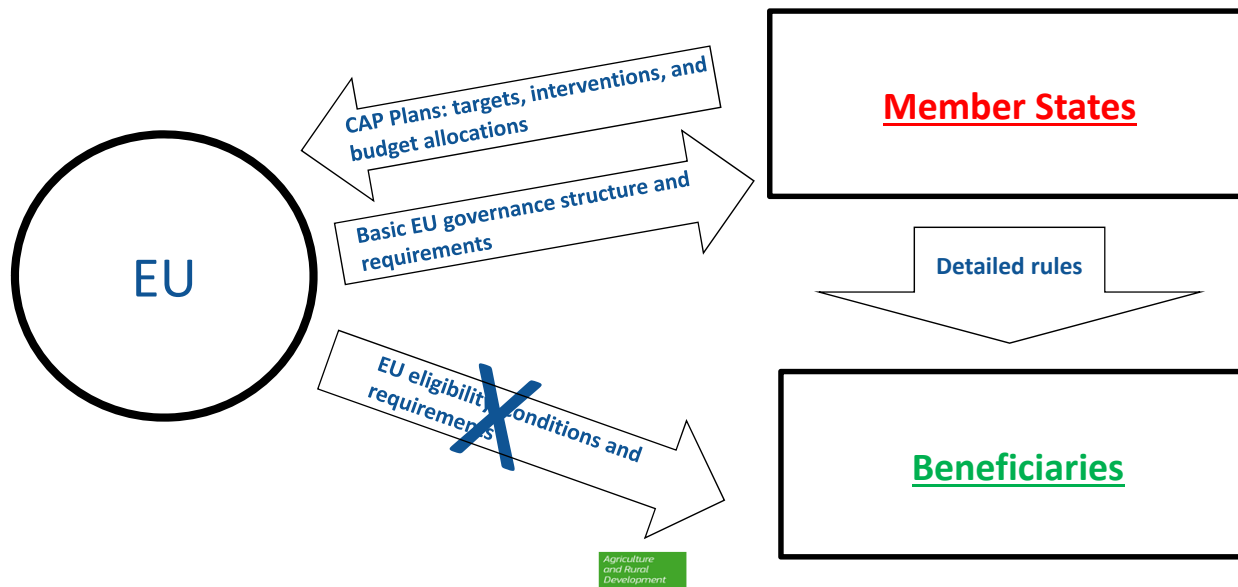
CAP Plans: targets, interventions, and budget allocations

Member States

Basic EU governance structure and requirements

EU

Detailed rules

EU eligibility conditions and requirements

Beneficiaries

Agriculture and Rural Development